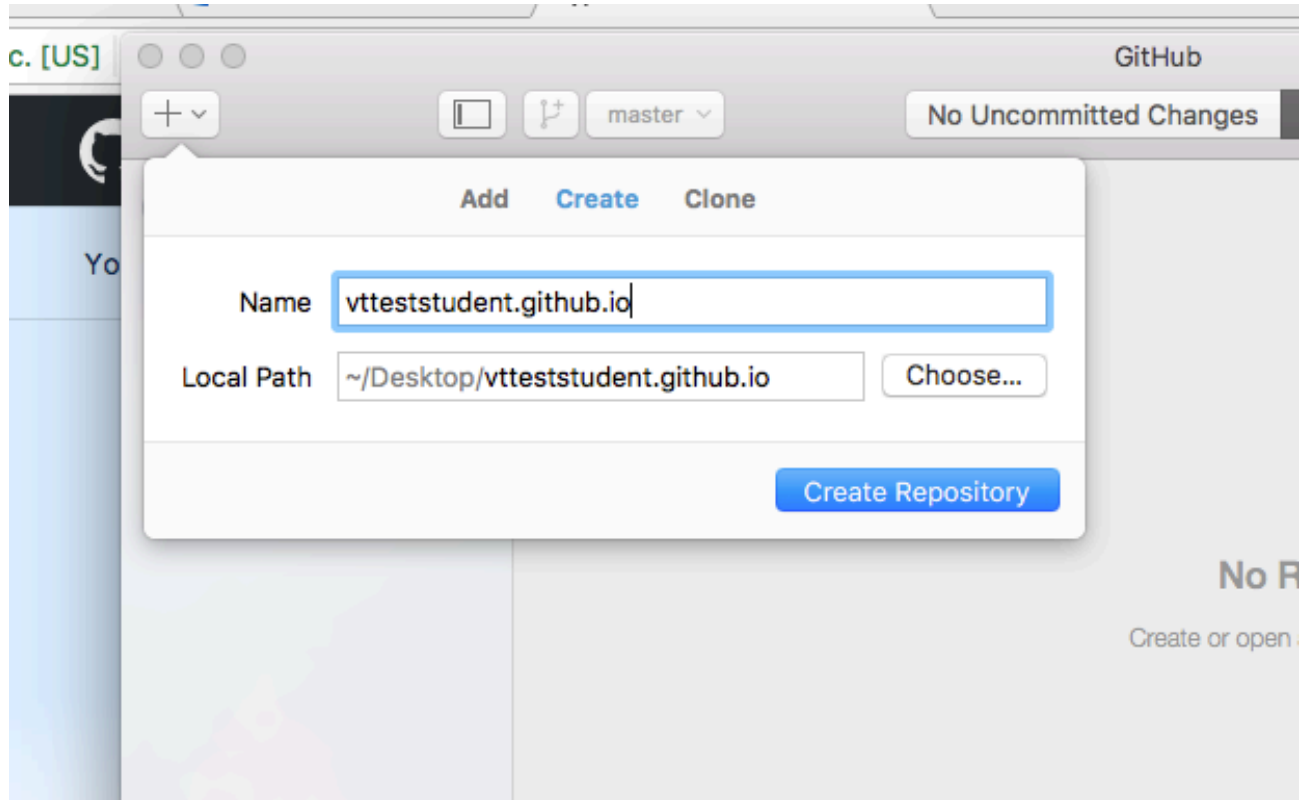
c. [US]

GitHub

+

master

No Uncommitted Changes

Yo

Add Create Clone

Name vttest"student.github.io

Local Path ~/Desktop/vtteststudent.github.io Choose...

Create Repository

No R

Create or open